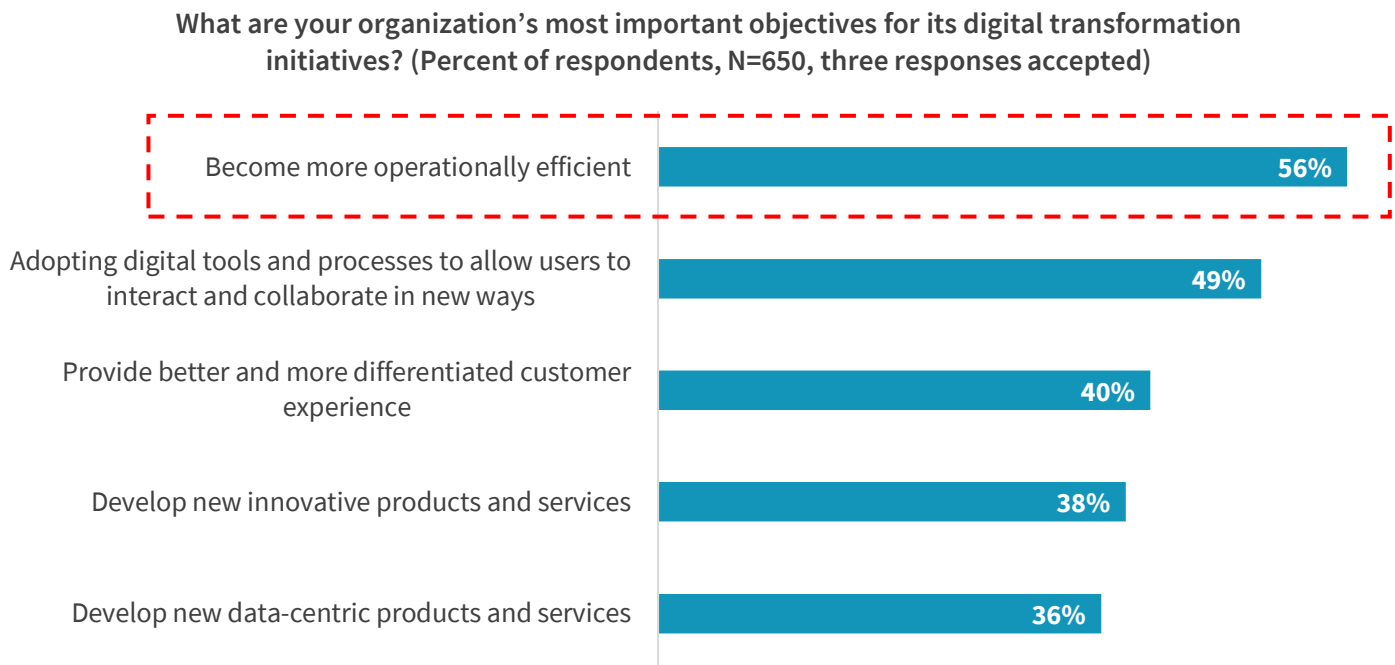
What are your organization's most important objectives for its digital transformation initiatives? (Percent of respondents, N=650, three responses accepted)

Become more operationally efficient 56%

Adopting digital tools and processes to allow users to interact and collaborate in new ways 49%

Provide better and more differentiated customer experience 40%

Develop new innovative products and services 38%

Develop new data-centric products and services 36%